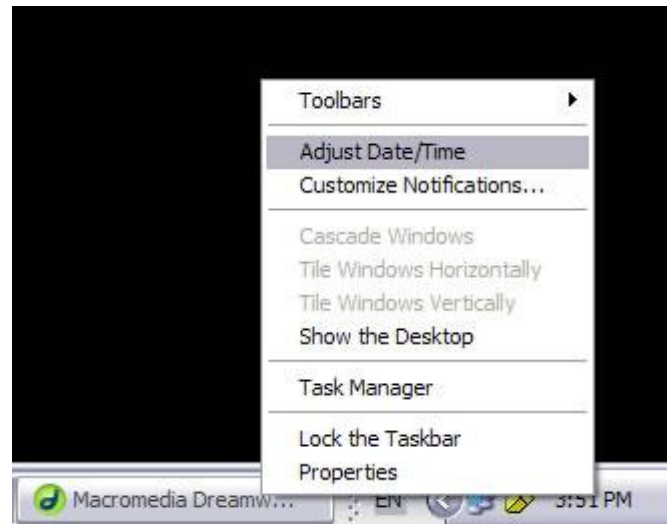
Toolbars

Adjust Date/Time
Customize Notifications...

Cascade Windows
Tile Windows Horizontally
Tile Windows Vertically
Show the Desktop

Task Manager

Lock the Taskbar
Properties

Macromedia Dreamw...

EN

3:51 PM